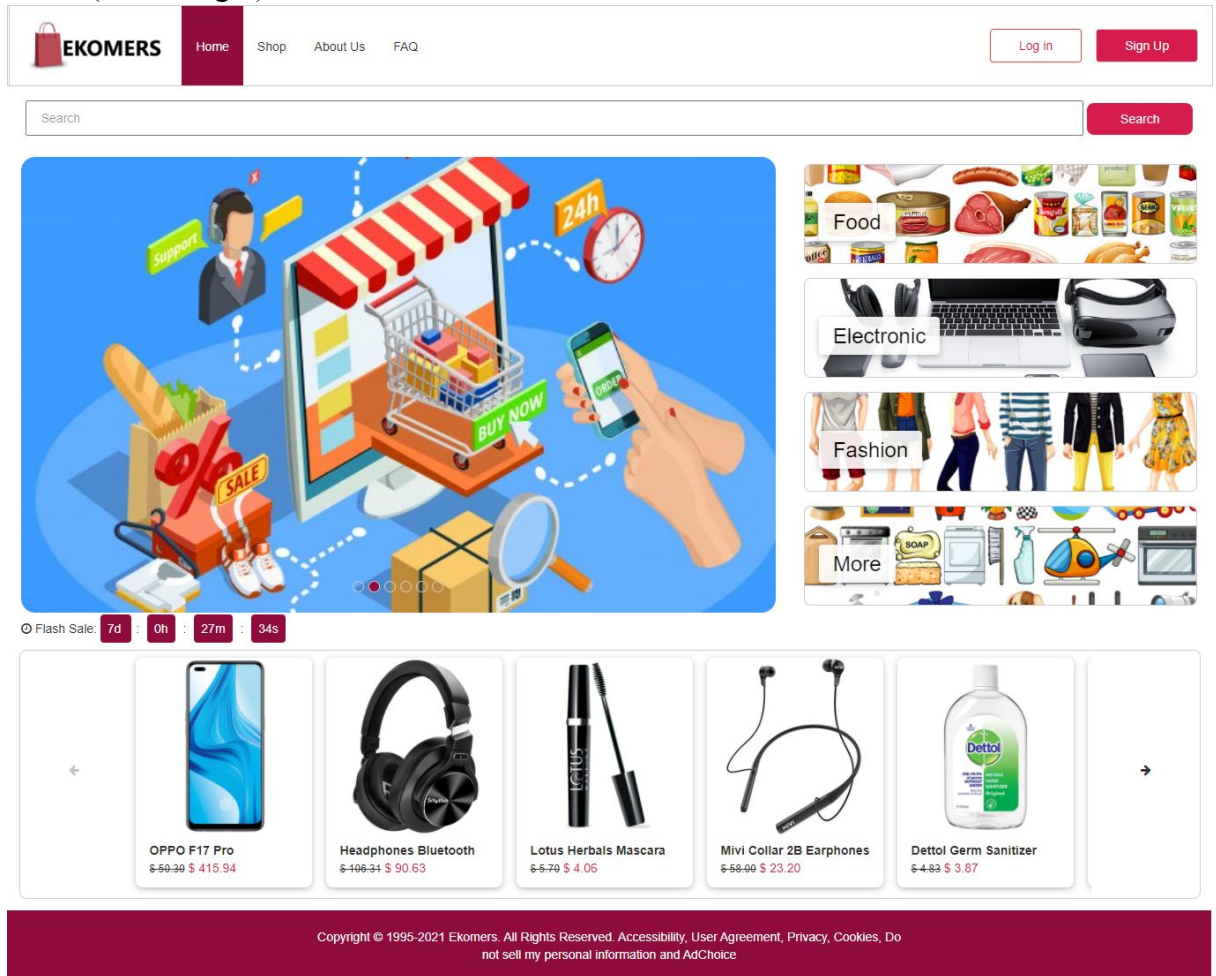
EKOMERS Home Shop About Us FAQ

Log in Sign Up

Search

Search

Support

24h

BUY NOW

ORDER

SALE

%

Food

Electronic

Fashion

More

SOAP

Flash Sale: 7d : 0h : 27m : 34s

OPPO F17 Pro
~~$ 50.30~~ $ 415.94

Headphones Bluetooth
~~$ 106.31~~ $ 90.63

Lotus Herbals Mascara
~~$ 5.70~~ $ 4.06

Mivi Collar 2B Earphones
~~$ 58.00~~ $ 23.20

Dettol Germ Sanitizer
~~$ 4.83~~ $ 3.87

Copyright © 1995-2021 Ekomers. All Rights Reserved. Accessibility, User Agreement, Privacy, Cookies, Do not sell my personal information and AdChoice